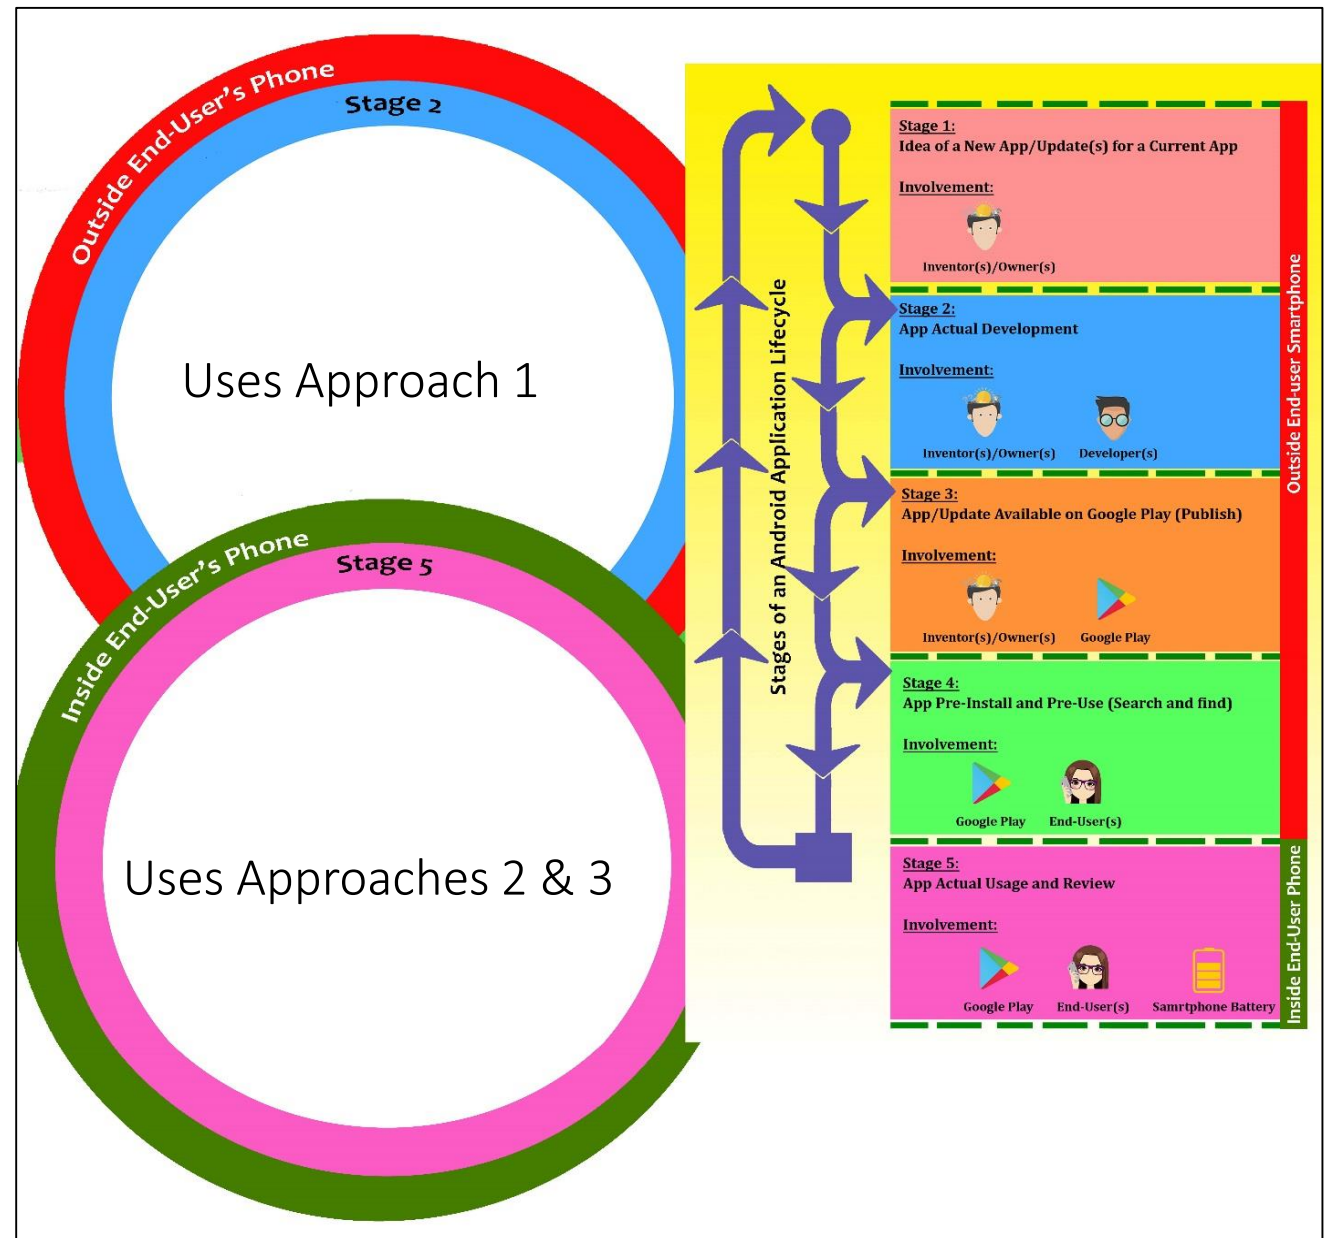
Outside End-User's Phone

Stage 2

Uses Approach 1

Inside End-User's Phone

Stage 5

Uses Approaches 2 & 3

Stages of an Android Application Lifecycle

Stage 1:
Idea of a New App/Update(s) for a Current App

Involvement:

Inventor(s)/Owner(s)

Stage 2:
App Actual Development

Involvement:

Inventor(s)/Owner(s)  Developer(s)

Stage 3:
App/Update Available on Google Play (Publish)

Involvement:

Inventor(s)/Owner(s)  Google Play

Stage 4:
App Pre-Install and Pre-Use (Search and find)

Involvement:

Google Play  End-User(s)

Stage 5:
App Actual Usage and Review

Involvement:

Google Play  End-User(s)  Samrtphone Battery

Outside End-user Smartphone

Inside End-User Phone